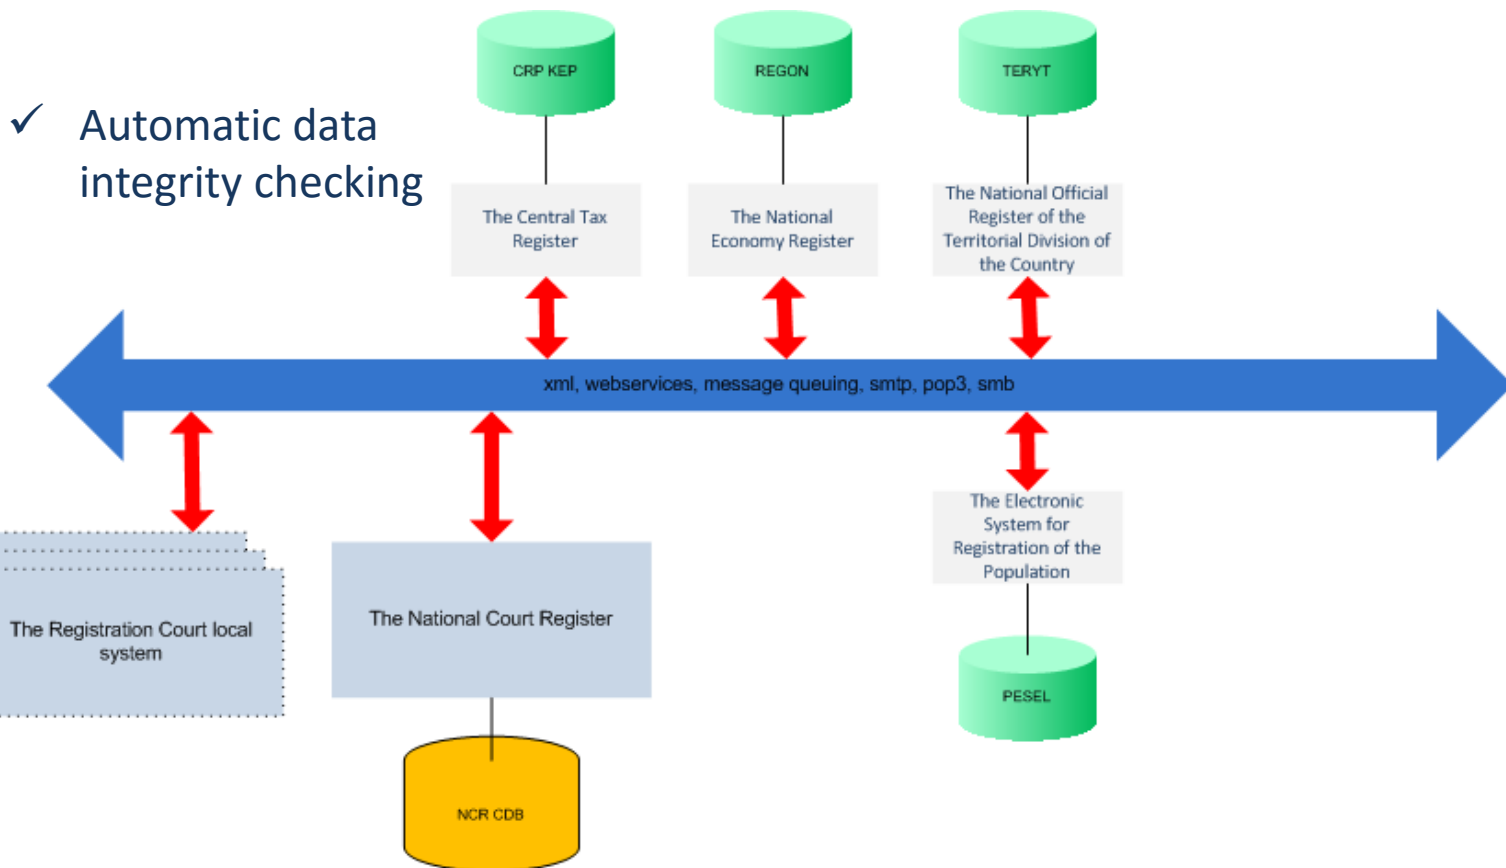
✓ Automatic data integrity checking

CRP KEP

REGON

TERYT

The Central Tax Register

The National Economy Register

The National Official Register of the Territorial Division of the Country

xml, webservices, message queuing, smtp, pop3, smb

The Electronic System for Registration of the Population

The Registration Court local system

The National Court Register

PESEL

NCR CDB